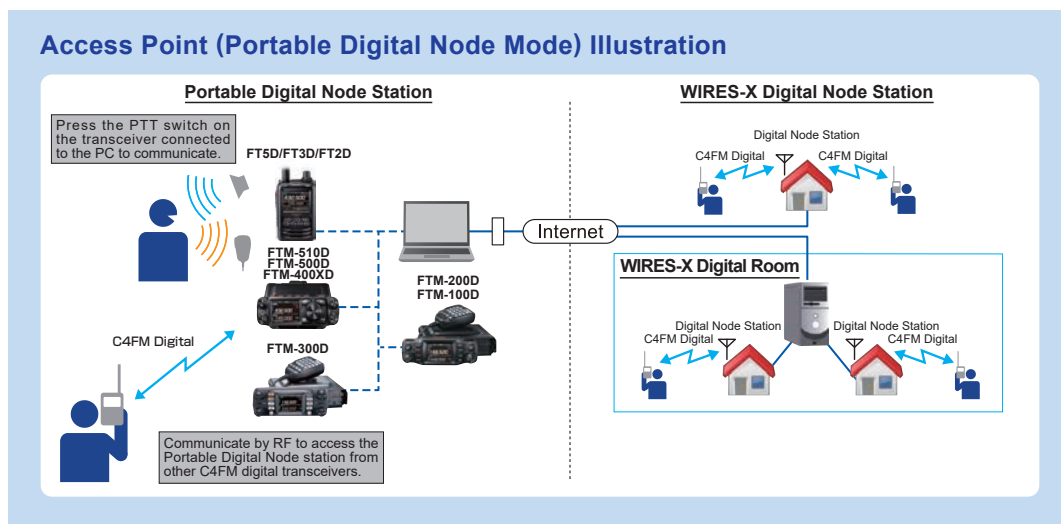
Access Point (Portable Digital Node Mode) Illustration

Portable Digital Node Station

Press the PTT switch on the transceiver connected to the PC to communicate.

FT5D/FT3D/FT2D

FTM-510D
FTM-500D
FTM-400XD

FTM-200D
FTM-100D

FTM-300D

C4FM Digital

Communicate by RF to access the Portable Digital Node station from other C4FM digital transceivers.

Internet

WIRES-X Digital Node Station

Digital Node Station

C4FM Digital

C4FM Digital

WIRES-X Digital Room

Digital Node Station

C4FM Digital

Digital Node Station

C4FM Digital